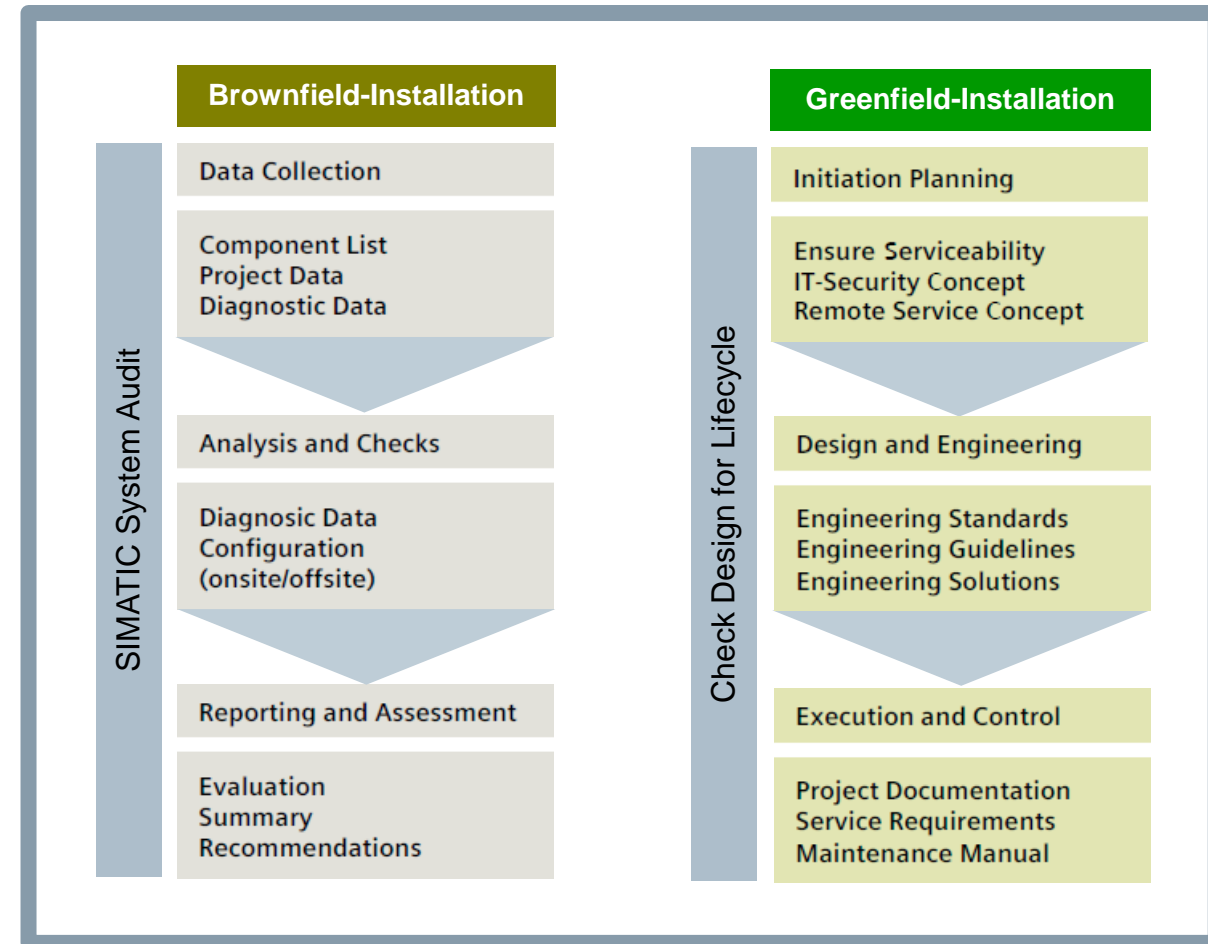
Brownfield-Installation

SIMATIC System Audit

Data Collection

Component List
Project Data
Diagnostic Data

Analysis and Checks

Diagnosic Data
Configuration
(onsite/offsite)

Reporting and Assessment

Evaluation
Summary
Recommendations

Greenfield-Installation

Check Design for Lifecycle

Initiation Planning

Ensure Serviceability
IT-Security Concept
Remote Service Concept

Design and Engineering

Engineering Standards
Engineering Guidelines
Engineering Solutions

Execution and Control

Project Documentation
Service Requirements
Maintenance Manual